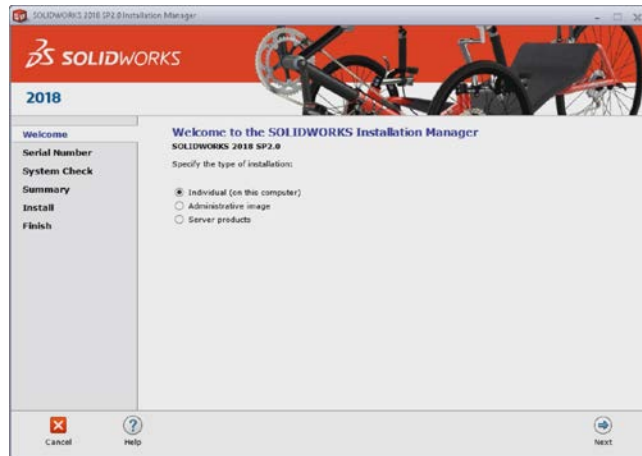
SOLIDWORKS 2018 SP2.0 Installation Manager

SOLIDWORKS

2018

Welcome
Serial Number
System Check
Summary
Install
Finish

Welcome to the SOLIDWORKS Installation Manager
SOLIDWORKS 2018 SP2.0

Specify the type of installation:

Individual (on this computer)
Administrative image
Server products

Cancel
Help
Next